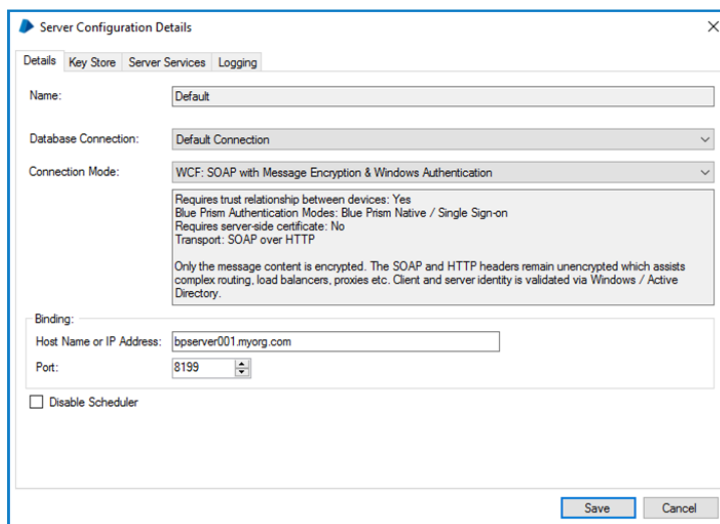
Server Configuration Details

Details | Key Store | Server Services | Logging

Name: Default

Database Connection: Default Connection

Connection Mode: WCF: SOAP with Message Encryption & Windows Authentication

Requires trust relationship between devices: Yes
Blue Prism Authentication Modes: Blue Prism Native / Single Sign-on
Requires server-side certificate: No
Transport: SOAP over HTTP

Only the message content is encrypted. The SOAP and HTTP headers remain unencrypted which assists complex routing, load balancers, proxies etc. Client and server identity is validated via Windows / Active Directory.

Binding:
Host Name or IP Address: bpserver001.myorg.com
Port: 8199

Disable Scheduler

Save | Cancel